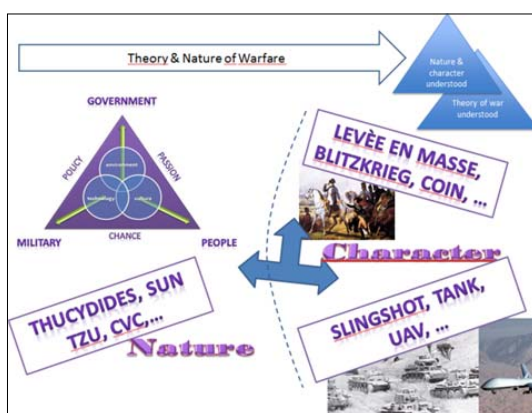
Theory & Nature of Warfare

Nature & character understood

Theory of war understood

GOVERNMENT

POLICY

PASSION

environment

technology

culture

CHANCE

MILITARY

PEOPLE

LEVÈE EN MASSE, BLITZKRIEG, COIN, ...

Character

THUCYDIDES, SUN TZU, CVC,...

Nature

SLINGSHOT, TANK, UAV, ...